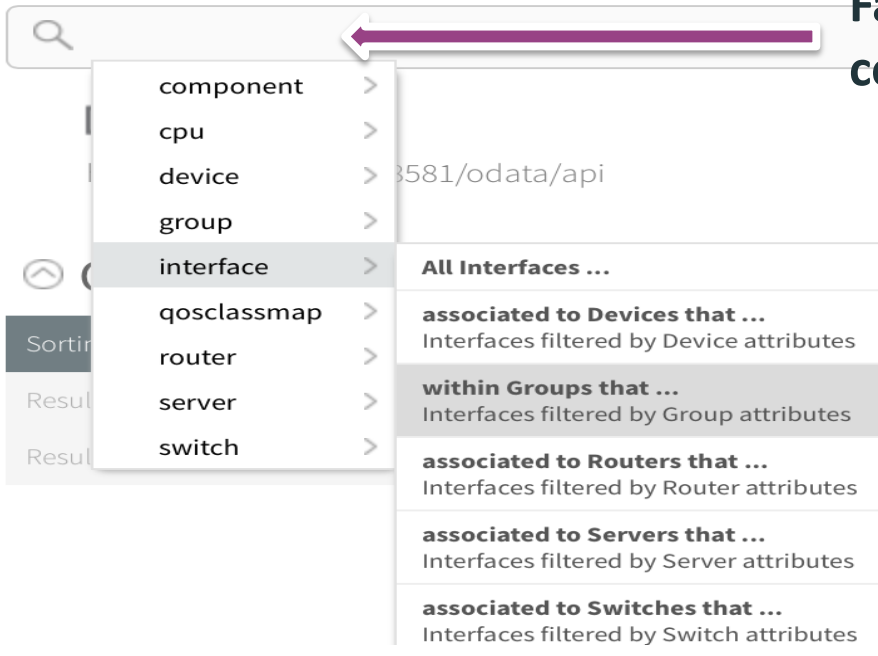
Fa

co

component >
cpu >
device >
group >
interface >
qosclassmap >
router >
server >
switch >

3581/odata/api

Sortir

Resul

Resul

All Interfaces ...

associated to Devices that ...
Interfaces filtered by Device attributes

within Groups that ...
Interfaces filtered by Group attributes

associated to Routers that ...
Interfaces filtered by Router attributes

associated to Servers that ...
Interfaces filtered by Server attributes

associated to Switches that ...
Interfaces filtered by Switch attributes